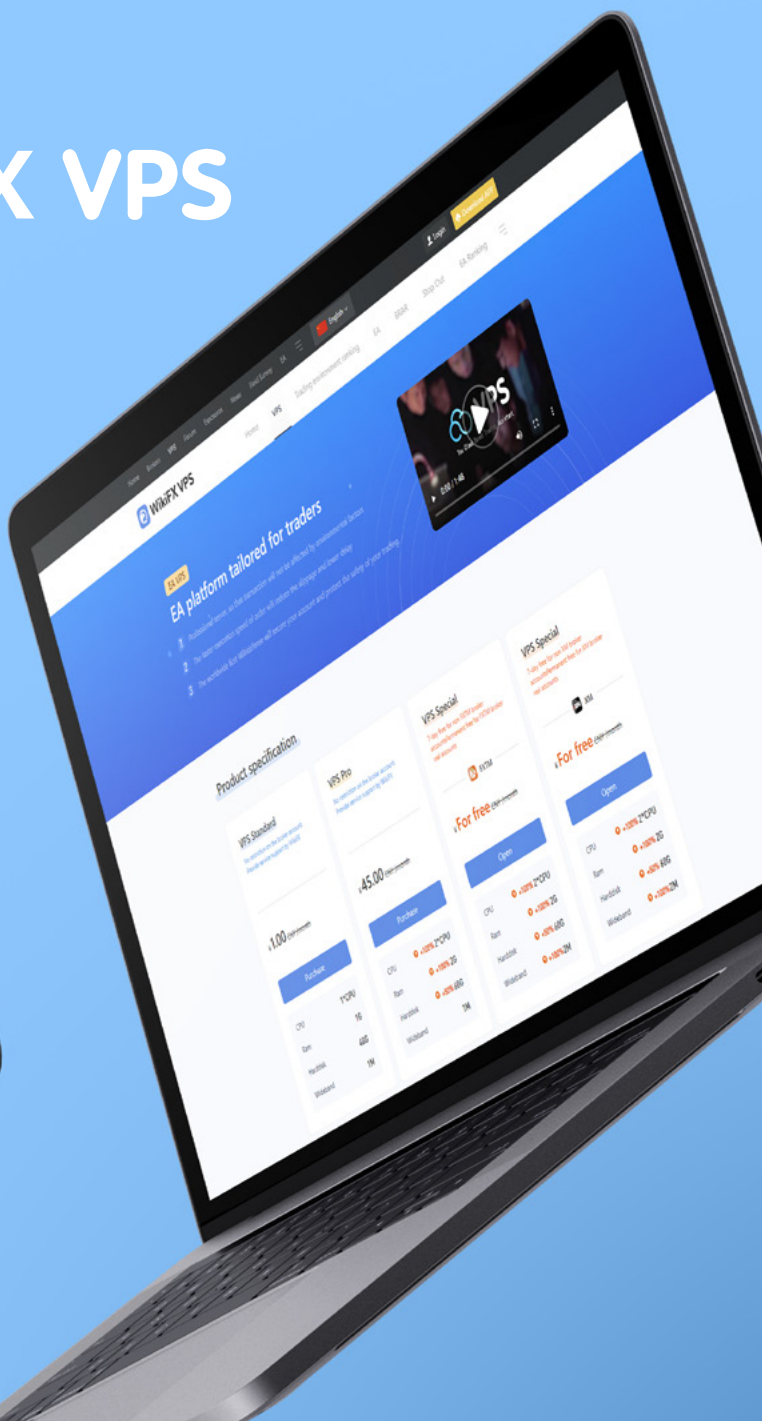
X VPS

Home Broker VPS Forum Experience News Field Survey EA English Login Download APP

WikiFX VPS

Home VPS Trading environment ranking EA BBAR Stop Out EA Ranking

EA VPS

EA platform tailored for traders

1 Professional server, so that transaction will not be affected by environmental factors

2 The faster transaction speed of order will reduce the slippage and lower delay

3 The worldwide fund allocation will secure your account and protect the safety of your trading

VPS

0:00 / 1:48

Product specification

VPS Standard

¥1.00

Purchase

| CPU | 1*CPU |
|---|---|
| Ram | 1G |
| Hardisk | 40G |
| Wideband | 1M |

VPS Pro

¥45.00

Purchase

| CPU | +100% 2*CPU |
|---|---|
| Ram | +100% 2G |
| Hardisk | +50% 60G |
| Wideband | 1M |

VPS Special

FXTM

¥For free

Open

| CPU | +100% 2*CPU |
|---|---|
| Ram | +100% 2G |
| Hardisk | +50% 60G |
| Wideband | +100% 2M |

VPS Special

XM

¥For free

Open

| CPU | +100% 2*CPU |
|---|---|
| Ram | +100% 2G |
| Hardisk | +50% 60G |
| Wideband | +100% 2M |